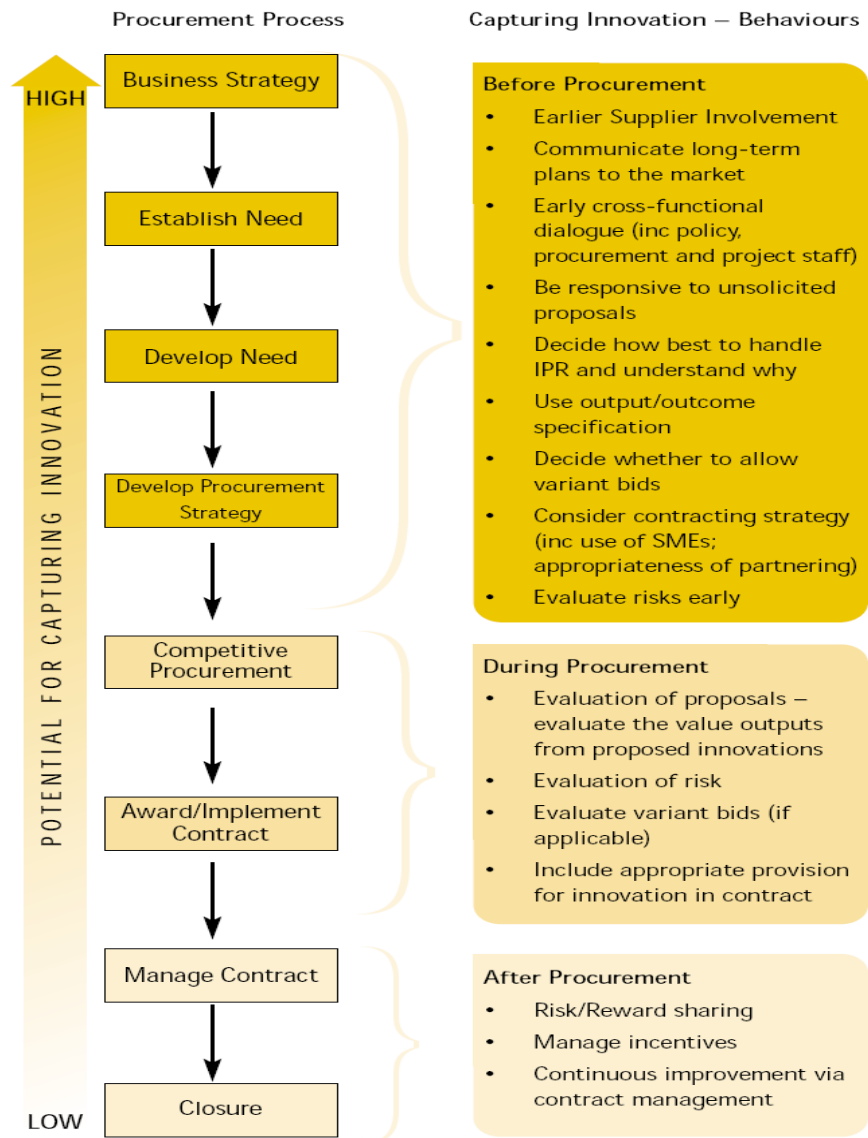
Procurement Process

Capturing Innovation – Behaviours

HIGH

POTENTIAL FOR CAPTURING INNOVATION

LOW

Business Strategy

Establish Need

Develop Need

Develop Procurement Strategy

Competitive Procurement

Award/Implement Contract

Manage Contract

Closure

Before Procurement
• Earlier Supplier Involvement
• Communicate long-term plans to the market
• Early cross-functional dialogue (inc policy, procurement and project staff)
• Be responsive to unsolicited proposals
• Decide how best to handle IPR and understand why
• Use output/outcome specification
• Decide whether to allow variant bids
• Consider contracting strategy (inc use of SMEs; appropriateness of partnering)
• Evaluate risks early

During Procurement
• Evaluation of proposals – evaluate the value outputs from proposed innovations
• Evaluation of risk
• Evaluate variant bids (if applicable)
• Include appropriate provision for innovation in contract

After Procurement
• Risk/Reward sharing
• Manage incentives
• Continuous improvement via contract management